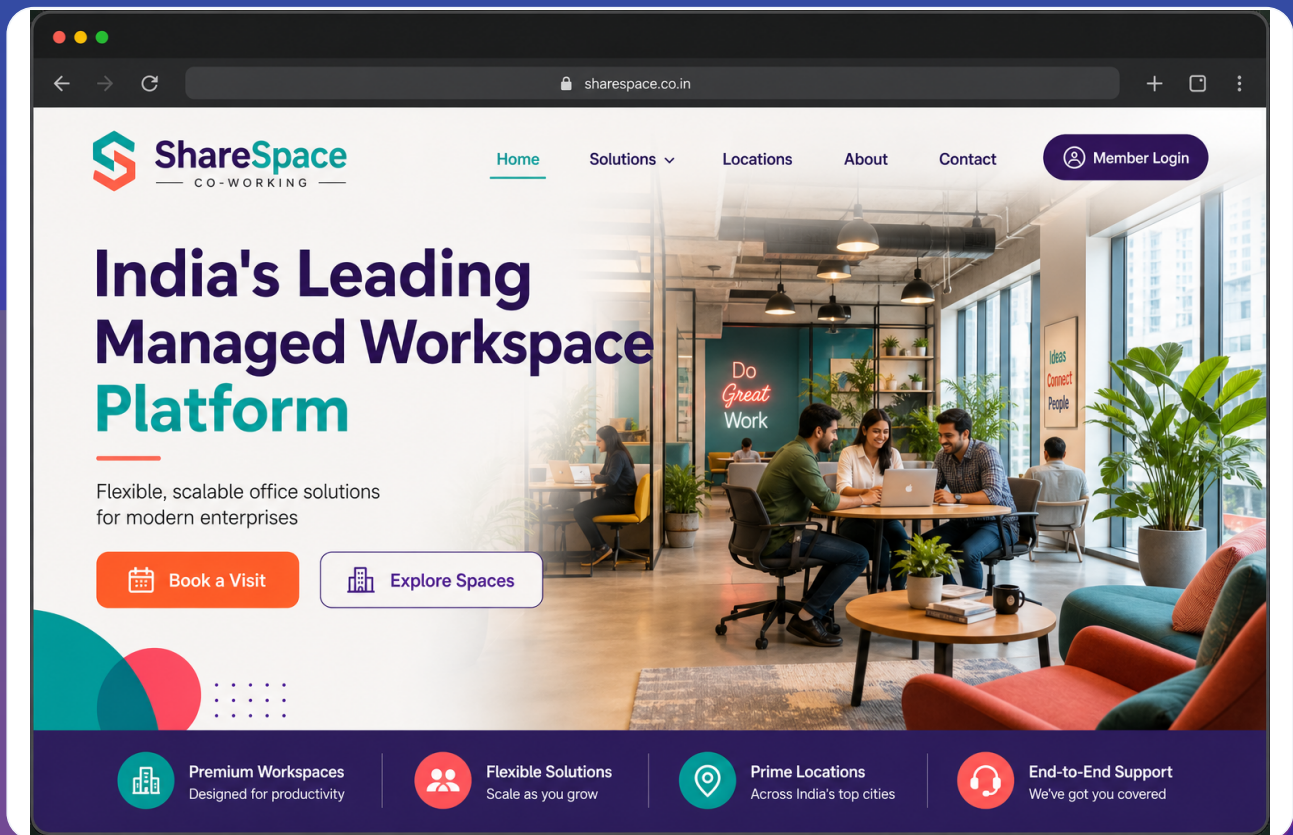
sharespace.co.in

ShareSpace
CO-WORKING

Home Solutions Locations About Contact

Member Login

India's Leading Managed Workspace Platform

Flexible, scalable office solutions for modern enterprises

Book a Visit

Explore Spaces

Do Great Work

Ideas Connect People

Premium Workspaces
Designed for productivity

Flexible Solutions
Scale as you grow

Prime Locations
Across India's top cities

End-to-End Support
We've got you covered